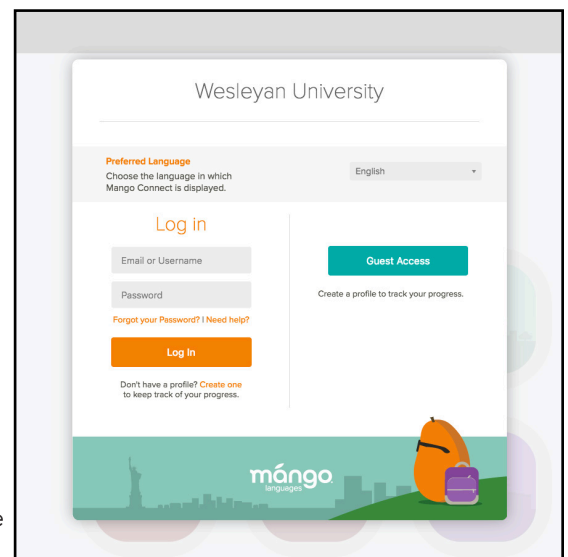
Wesleyan University

Preferred Language
Choose the language in which Mango Connect is displayed.

English

Log in

Email or Username

Password

Forgot your Password? | Need help?

Log In

Don't have a profile? Create one to keep track of your progress.

Guest Access

Create a profile to track your progress.

mángo languages